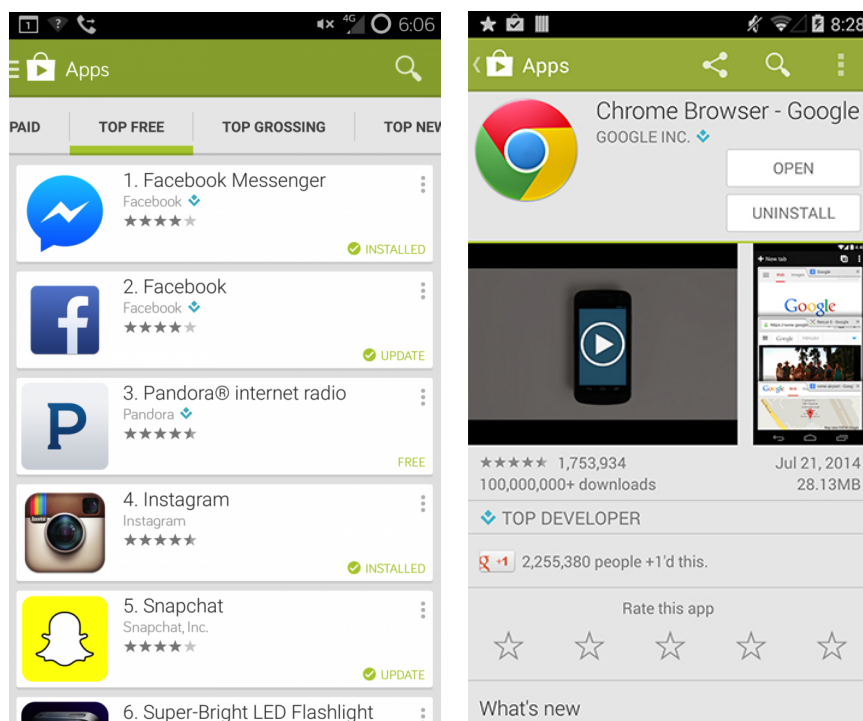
1 ? 4G 6:06

Apps

PAID | TOP FREE | TOP GROSSING | TOP NEW

1. Facebook Messenger
Facebook
★★★★★
INSTALLED

2. Facebook
Facebook
★★★★★
UPDATE

3. Pandora® internet radio
Pandora
★★★★★
FREE

4. Instagram
Instagram
★★★★★
INSTALLED

5. Snapchat
Snapchat, Inc.
★★★★★
UPDATE

6. Super-Bright LED Flashlight

8:28

Apps

Chrome Browser - Google
GOOGLE INC.

OPEN

UNINSTALL

New tab
Google

★★★★★ 1,753,934
100,000,000+ downloads
Jul 21, 2014
28.13MB

TOP DEVELOPER

+1 2,255,380 people +1'd this.

Rate this app

☆ ☆ ☆ ☆ ☆

What's new